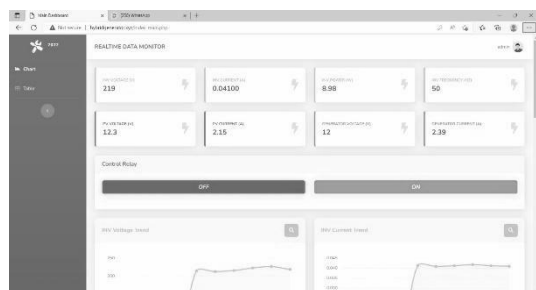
Web Dashboard
Not secure
Chart
Table
REALTIME DATA MONITOR
INV VOLTAGE (V)
219
INV CURRENT (A)
0.04100
INV POWER (W)
8.98
INV FREQUENCY (Hz)
50
PV VOLTAGE (V)
12.3
PV CURRENT (A)
2.15
GENERATOR VOLTAGE (V)
12
GENERATOR CURRENT (A)
2.39
Control Relay
OFF
ON
INV Voltage Trend
INV Current Trend
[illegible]